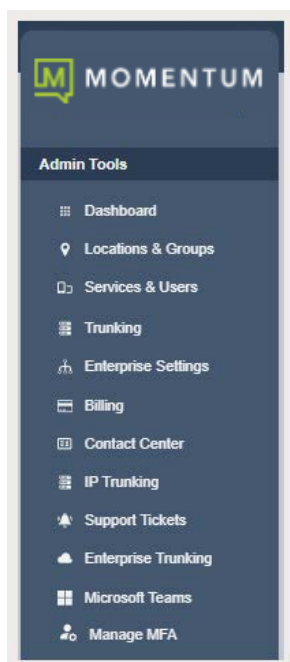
M MOMENTUM

Admin Tools

Dashboard

Locations & Groups

Services & Users

Trunking

Enterprise Settings

Billing

Contact Center

IP Trunking

Support Tickets

Enterprise Trunking

Microsoft Teams

Manage MFA